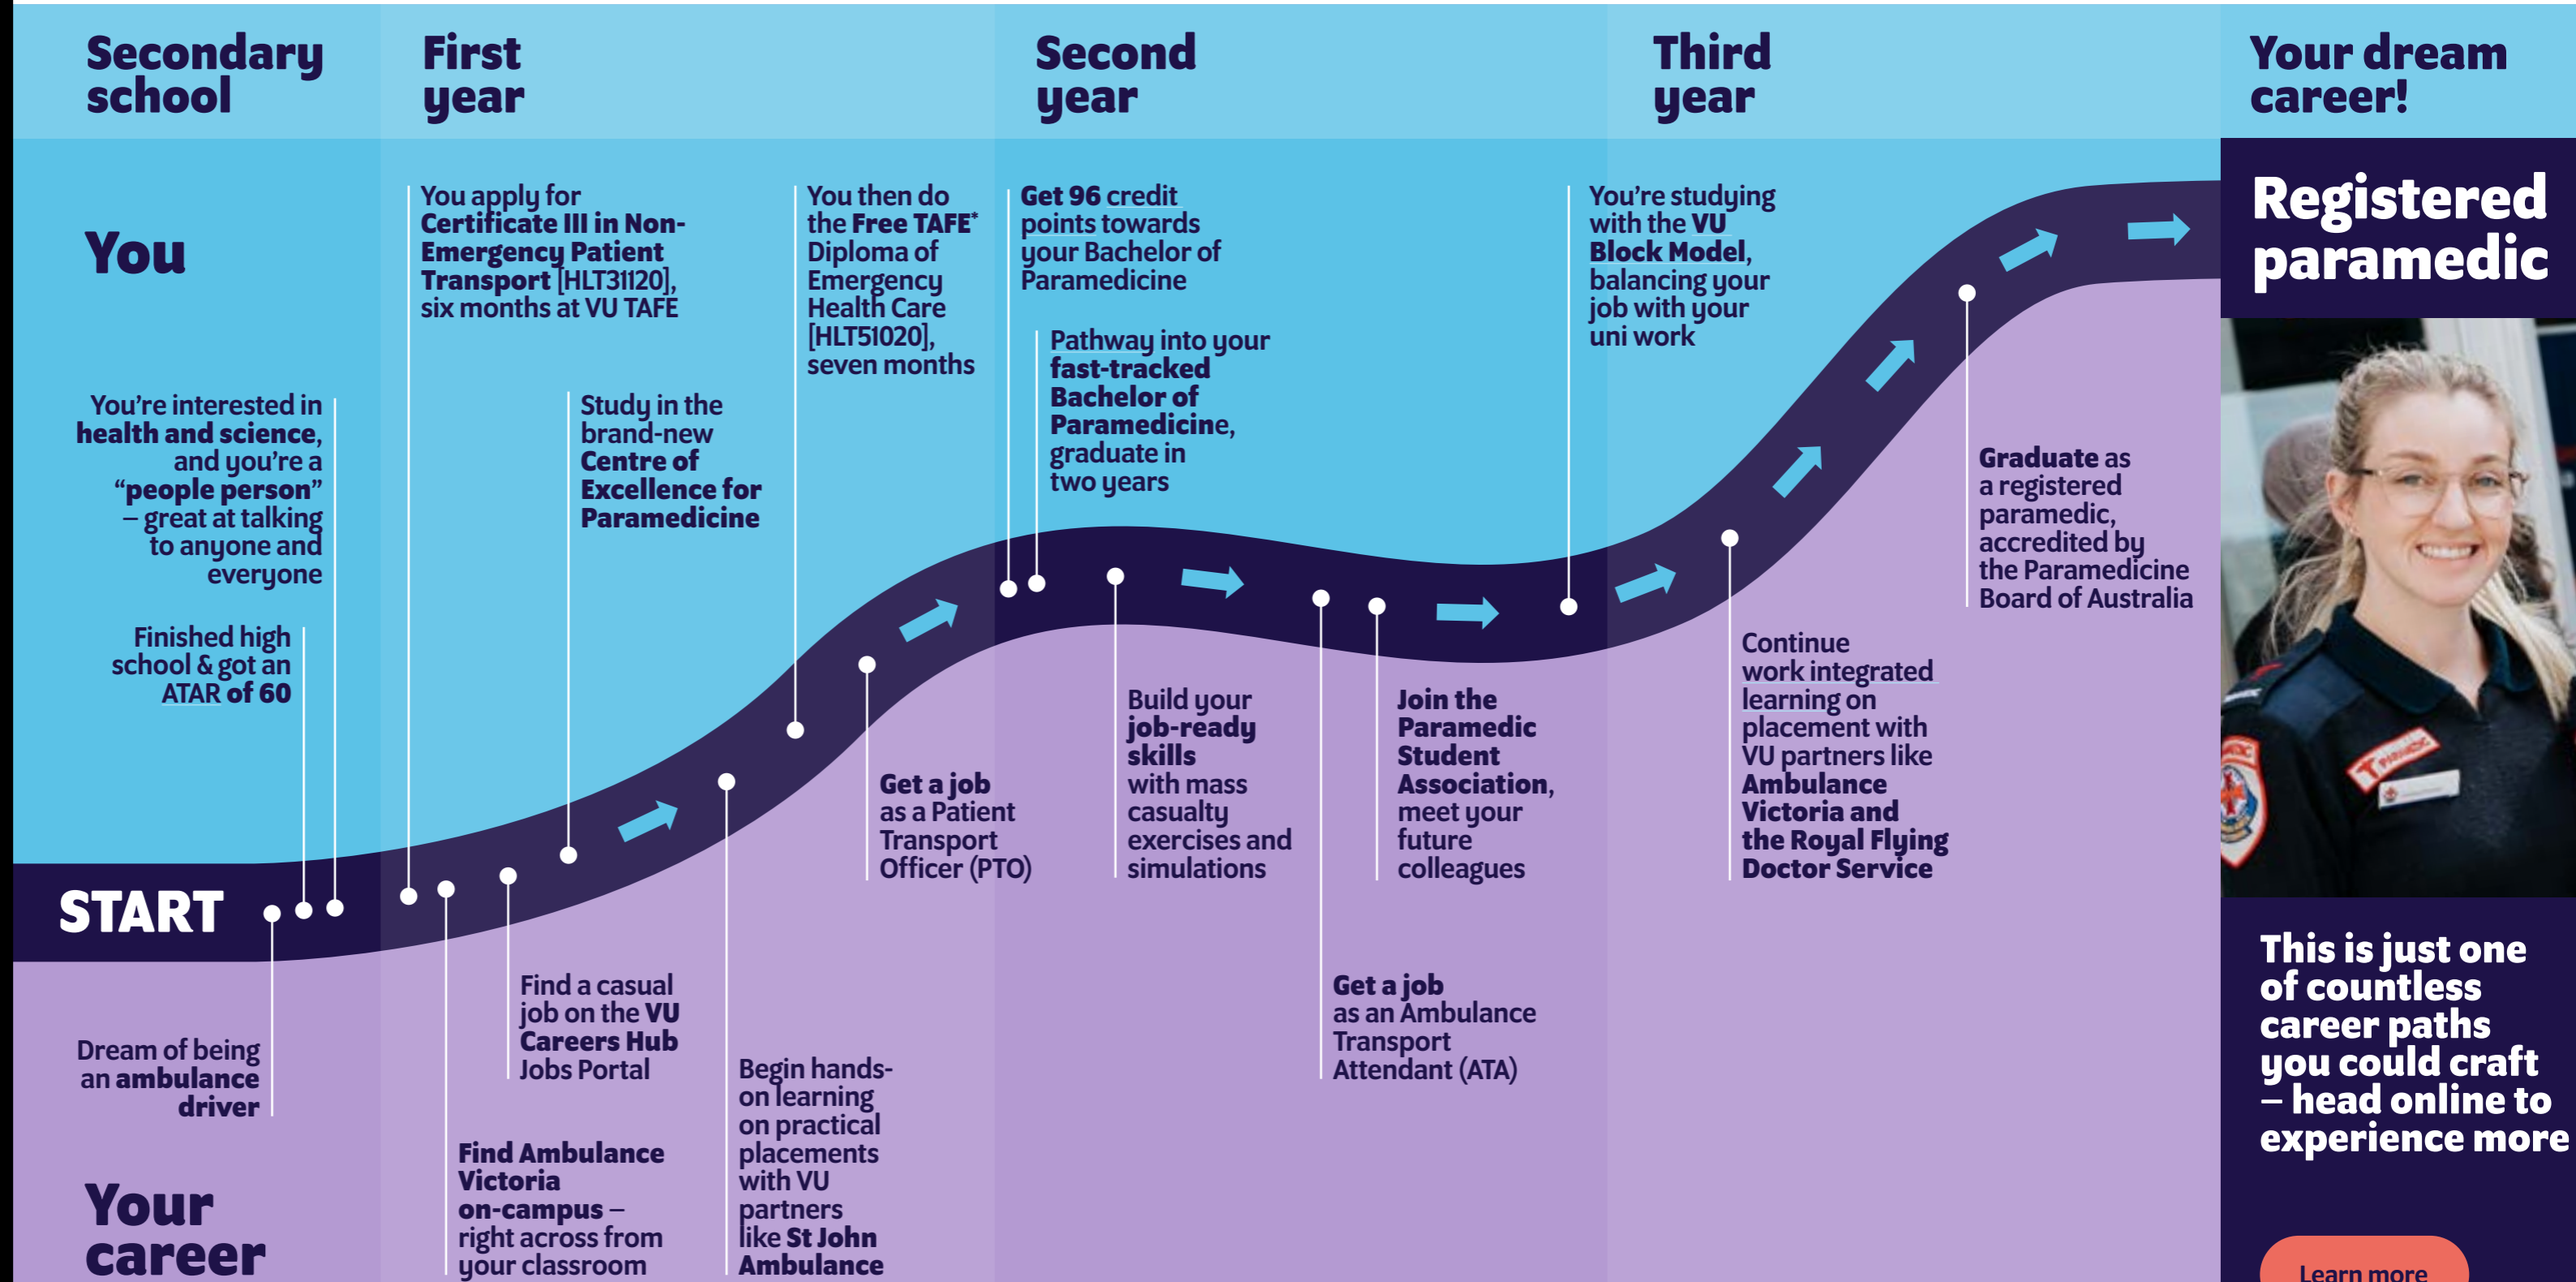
Secondary school

First year

Second year

Third year

Your dream career!

You

You're interested in health and science, and you're a "people person" – great at talking to anyone and everyone

Finished high school & got an ATAR of 60

START

Dream of being an ambulance driver

Your career

You apply for Certificate III in Non-Emergency Patient Transport [HLT31120], six months at VU TAFE

Study in the brand-new Centre of Excellence for Paramedicine

Find a casual job on the VU Careers Hub Jobs Portal

Find Ambulance Victoria on-campus – right across from your classroom

You then do the Free TAFE* Diploma of Emergency Health Care [HLT51020], seven months

Begin hands-on learning on practical placements with VU partners like St John Ambulance

Get a job as a Patient Transport Officer (PTO)

Get 96 credit points towards your Bachelor of Paramedicine

Pathway into your fast-tracked Bachelor of Paramedicine, graduate in two years

Build your job-ready skills with mass casualty exercises and simulations

Join the Paramedic Student Association, meet your future colleagues

Get a job as an Ambulance Transport Attendant (ATA)

You're studying with the VU Block Model, balancing your job with your uni work

Continue work integrated learning on placement with VU partners like Ambulance Victoria and the Royal Flying Doctor Service

Graduate as a registered paramedic, accredited by the Paramedicine Board of Australia

Registered paramedic

This is just one of countless career paths you could craft – head online to experience more

Learn more